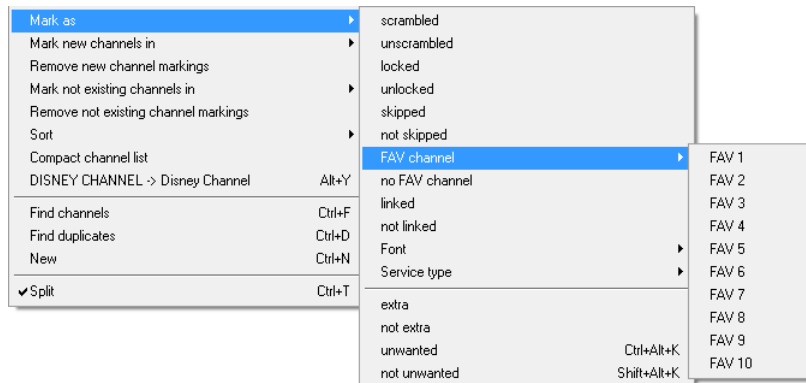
Mark as
Mark new channels in
Remove new channel markings
Mark not existing channels in
Remove not existing channel markings
Sort
Compact channel list
DISNEY CHANNEL -> Disney Channel Alt+Y
Find channels Ctrl+F
Find duplicates Ctrl+D
New Ctrl+N
✔Split Ctrl+T

scrambled
unscrambled
locked
unlocked
skipped
not skipped
FAV channel
no FAV channel
linked
not linked
Font
Service type
extra
not extra
unwanted Ctrl+Alt+K
not unwanted Shift+Alt+K

FAV 1
FAV 2
FAV 3
FAV 4
FAV 5
FAV 6
FAV 7
FAV 8
FAV 9
FAV 10